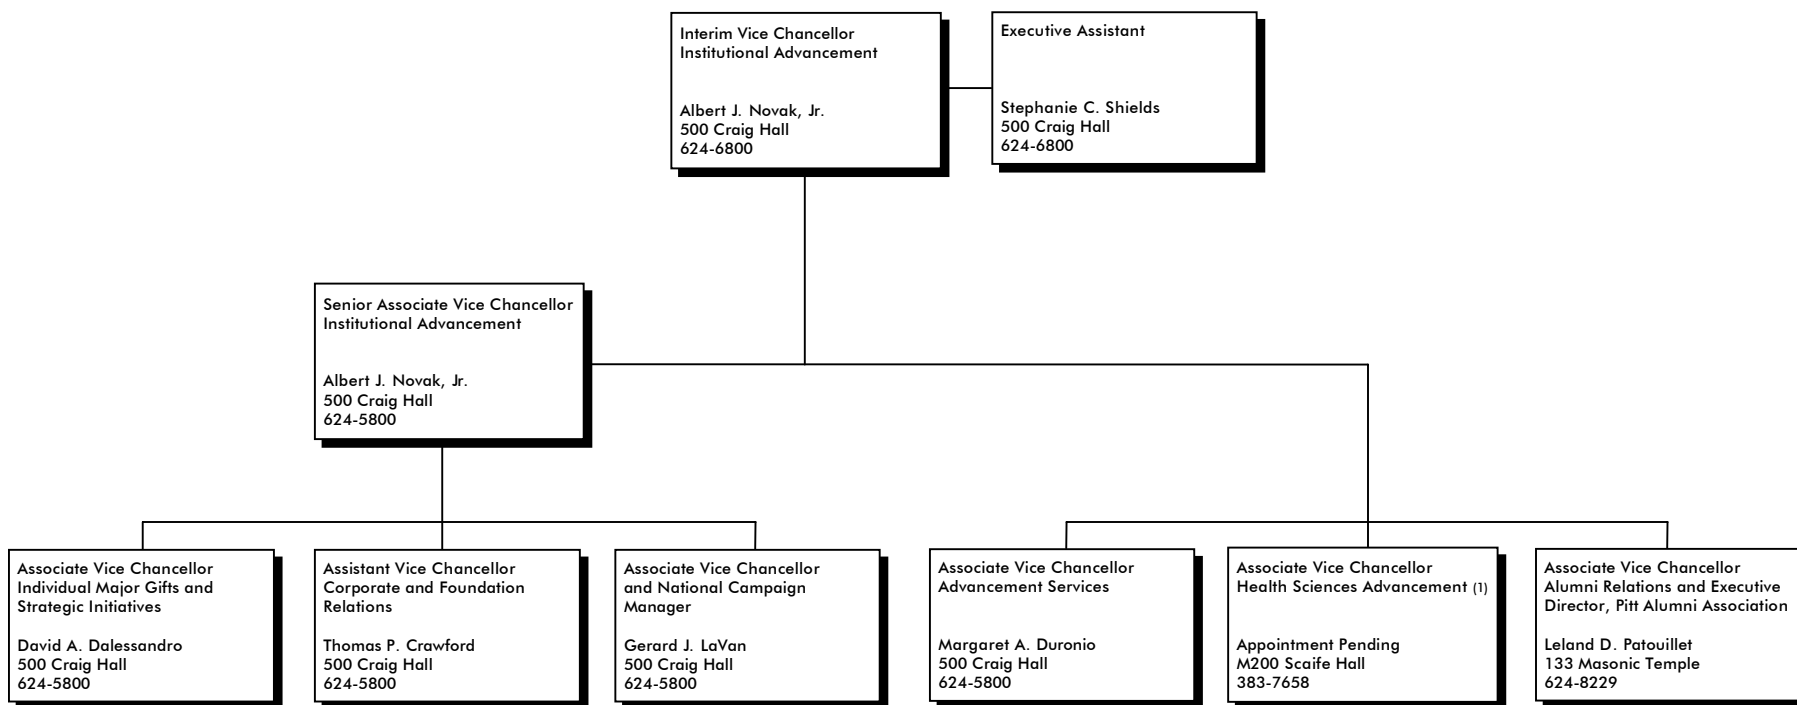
Interim Vice Chancellor
Institutional Advancement

Albert J. Novak, Jr.
500 Craig Hall
624-6800

Executive Assistant

Stephanie C. Shields
500 Craig Hall
624-6800

Senior Associate Vice Chancellor
Institutional Advancement

Albert J. Novak, Jr.
500 Craig Hall
624-5800

Associate Vice Chancellor
Individual Major Gifts and Strategic Initiatives

David A. Dalessandro
500 Craig Hall
624-5800

Assistant Vice Chancellor
Corporate and Foundation Relations

Thomas P. Crawford
500 Craig Hall
624-5800

Associate Vice Chancellor
and National Campaign Manager

Gerard J. LaVan
500 Craig Hall
624-5800

Associate Vice Chancellor
Advancement Services

Margaret A. Duronio
500 Craig Hall
624-5800

Associate Vice Chancellor
Health Sciences Advancement (1)

Appointment Pending
M200 Scaife Hall
383-7658

Associate Vice Chancellor
Alumni Relations and Executive Director, Pitt Alumni Association

Leland D. Patouillet
133 Masonic Temple
624-8229